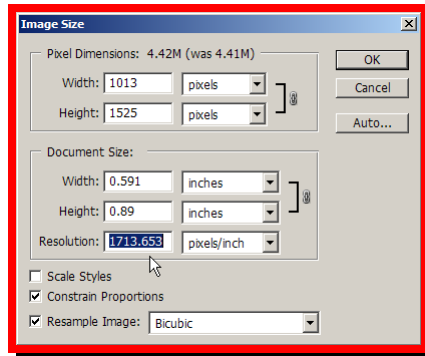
Image Size

Pixel Dimensions: 4.42M (was 4.41M)

Width: 1013 pixels

Height: 1525 pixels

Document Size:

Width: 0.591 inches

Height: 0.89 inches

Resolution: 1713.653 pixels/inch

Scale Styles

Constrain Proportions

Resample Image: Bicubic

OK

Cancel

Auto...